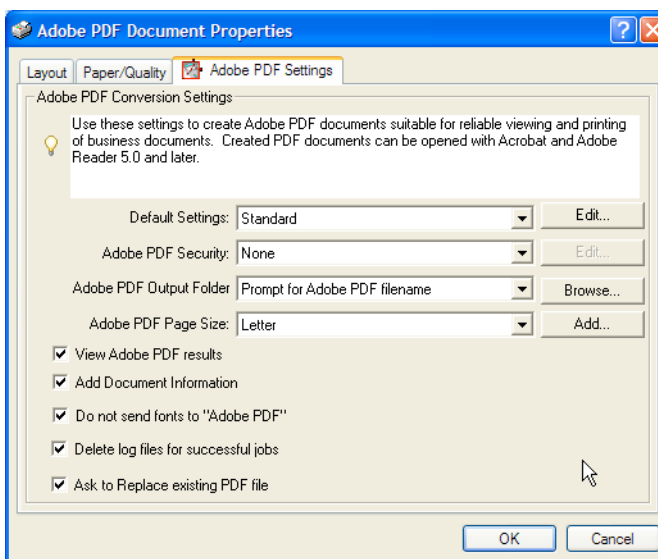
Adobe PDF Document Properties

Layout | Paper/Quality | Adobe PDF Settings

Adobe PDF Conversion Settings

Use these settings to create Adobe PDF documents suitable for reliable viewing and printing of business documents. Created PDF documents can be opened with Acrobat and Adobe Reader 5.0 and later.

Default Settings: Standard | Edit...

Adobe PDF Security: None | Edit...

Adobe PDF Output Folder: Prompt for Adobe PDF filename | Browse...

Adobe PDF Page Size: Letter | Add...

☑ View Adobe PDF results

☑ Add Document Information

☑ Do not send fonts to "Adobe PDF"

☑ Delete log files for successful jobs

☑ Ask to Replace existing PDF file

OK | Cancel